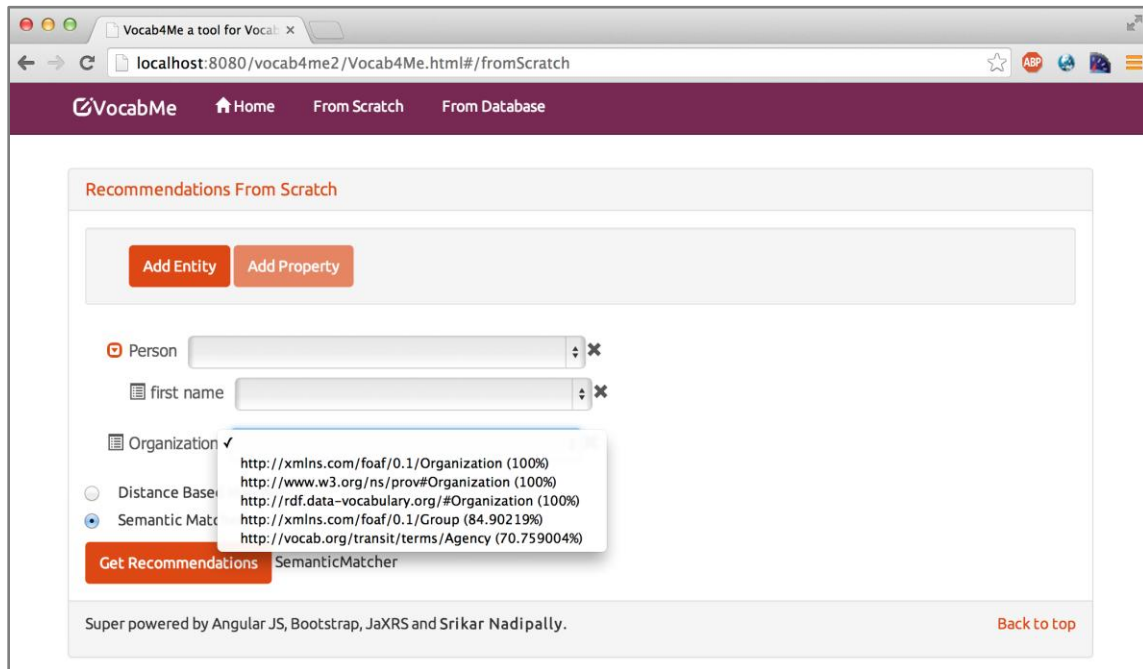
Vocab4Me a tool for Vocab ×

localhost:8080/vocab4me2/Vocab4Me.html#/fromScratch

VocabMe Home From Scratch From Database

Recommendations From Scratch

Add Entity Add Property

Person

first name

Organization ✓

http://xmlns.com/foaf/0.1/Organization (100%)
http://www.w3.org/ns/prov#Organization (100%)
http://rdf.data-vocabulary.org/#Organization (100%)
http://xmlns.com/foaf/0.1/Group (84.90219%)
http://vocab.org/transit/terms/Agency (70.759004%)

Distance Base

Semantic Matc

Get Recommendations SemanticMatcher

Super powered by Angular JS, Bootstrap, JaXRS and Srikar Nadipally.

Back to top